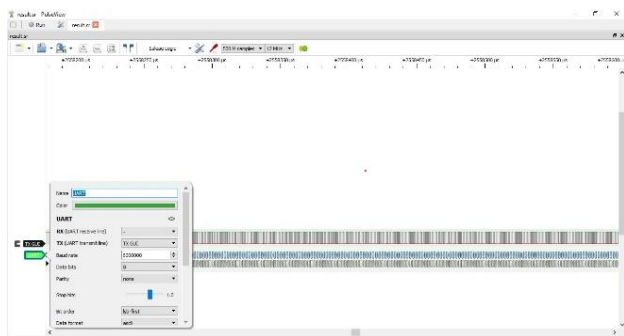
rasdfuar · PulseView

Run  rasdfuar

rasdfuar

fx2lafw-saleae  100 M samples  12 MHz

+2058200 µs  +2058250 µs  +2058300 µs  +2058350 µs  +2058400 µs  +2058450 µs  +2058500 µs  +2058550 µs  +2058600 µs

Name UART

Color

UART

RX (UART receive line)  -

TX (UART transmit line)  TX GUE

Baud rate  1000000

Data bits  8

Parity  none

Stop bits  1.0

Bit order  lsb-first

Data format  ascii

TX GUE

UART